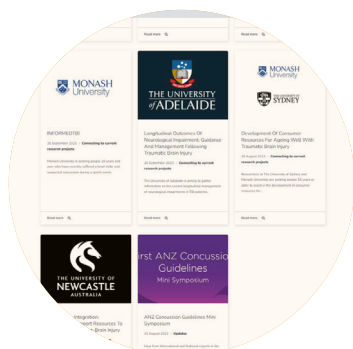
Read more

Read more

Read more

MONASH University

INFORMED(B)

30 September 2022 | Connecting to current research projects

Monash University is seeking people 18 years and over who have recently suffered a brain injury and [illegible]

Read more

THE UNIVERSITY of ADELAIDE

Longitudinal Outcomes Of Neurological Impairment: Guidance And Management Following Traumatic Brain Injury

16 September 2022 | Connecting to current research projects

The University of Adelaide is aiming to gather information on the current longitudinal management of neurological impairments in TBI patients.

Read more

MONASH University

THE UNIVERSITY OF SYDNEY

Development Of Consumer Resources For Ageing Well With Traumatic Brain Injury

15 August 2022 | Connecting to current research projects

Researchers at The University of Sydney and Monash University are seeking people 55 years or older to assist in the development of consumer resources for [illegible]

Read more

THE UNIVERSITY OF NEWCASTLE AUSTRALIA

Integration: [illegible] Support Resources To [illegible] Brain Injury

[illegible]rst ANZ Concussion Guidelines

Mini Symposium

ANZ Concussion Guidelines Mini Symposium

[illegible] | Updates

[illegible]